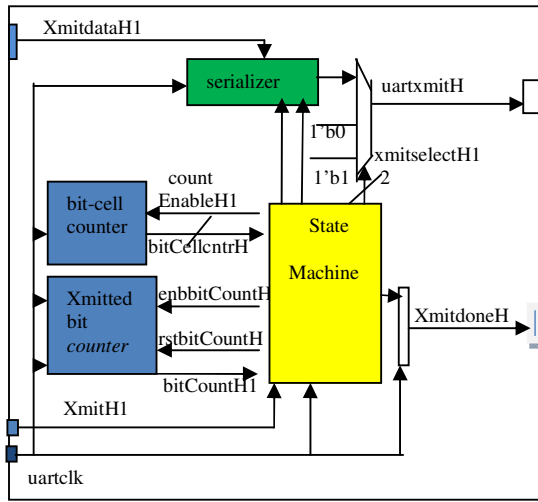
XmitdataH1

serializer

uartxmitH

1'b0

1'b1

xmitselectH1

2

count EnableH1

bit-cell counter

bitCellcntrH

State Machine

Xmitted bit *counter*

enbbitCountH

rstbitCountH

bitCountH1

XmitdoneH

XmitH1

uartclk